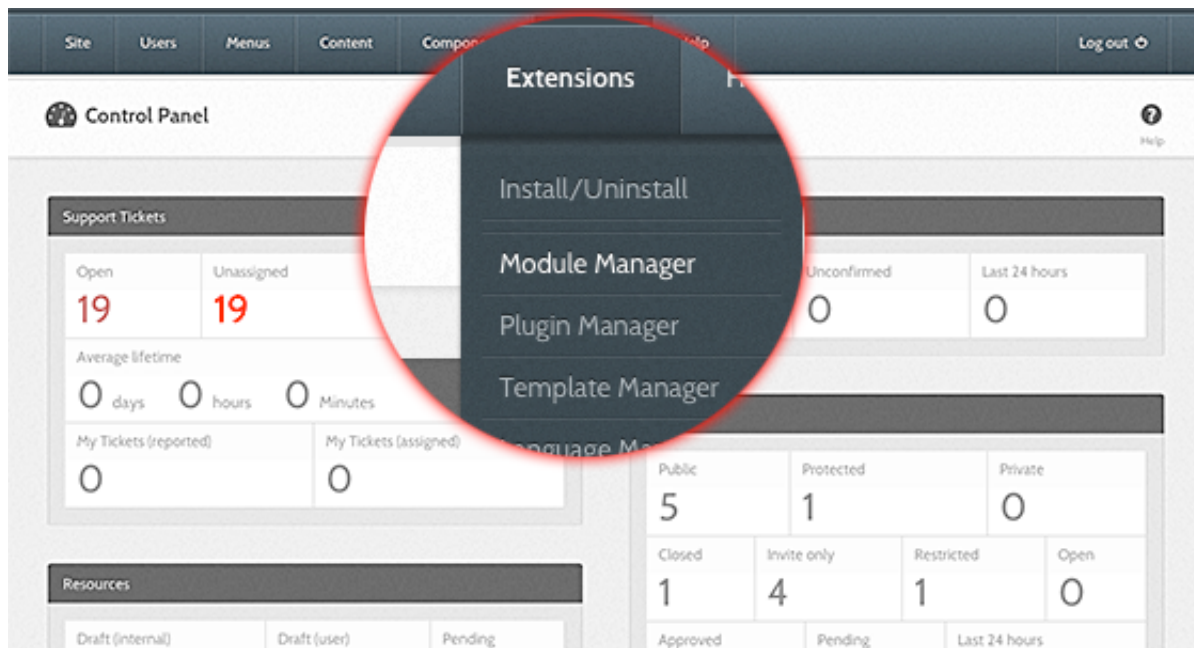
Site Users Menus Content Compo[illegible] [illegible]elp Log out

Extensions H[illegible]

Control Panel

Help

Install/Uninstall
Module Manager
Plugin Manager
Template Manager
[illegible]anguage M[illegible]

Support Tickets

| Open | Unassigned |
|---|---|
| 19 | 19 |

Average lifetime
0 days 0 hours 0 Minutes

| My Tickets (reported) | My Tickets (assigned) |
|---|---|
| 0 | 0 |

| Unconfirmed | Last 24 hours |
|---|---|
| 0 | 0 |

| Public | Protected | Private |
|---|---|---|
| 5 | 1 | 0 |

| Closed | Invite only | Restricted | Open |
|---|---|---|---|
| 1 | 4 | 1 | 0 |

Approved Pending Last 24 hours

Resources

Draft (internal) Draft (user) Pending